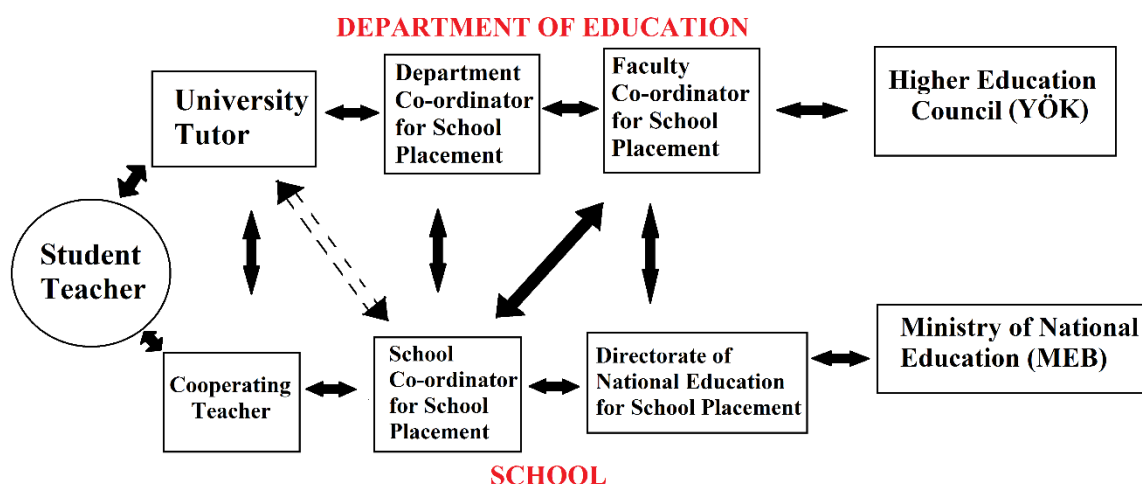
DEPARTMENT OF EDUCATION

University Tutor

Department Co-ordinator for School Placement

Faculty Co-ordinator for School Placement

Higher Education Council (YÖK)

Student Teacher

Cooperating Teacher

School Co-ordinator for School Placement

Directorate of National Education for School Placement

Ministry of National Education (MEB)

SCHOOL